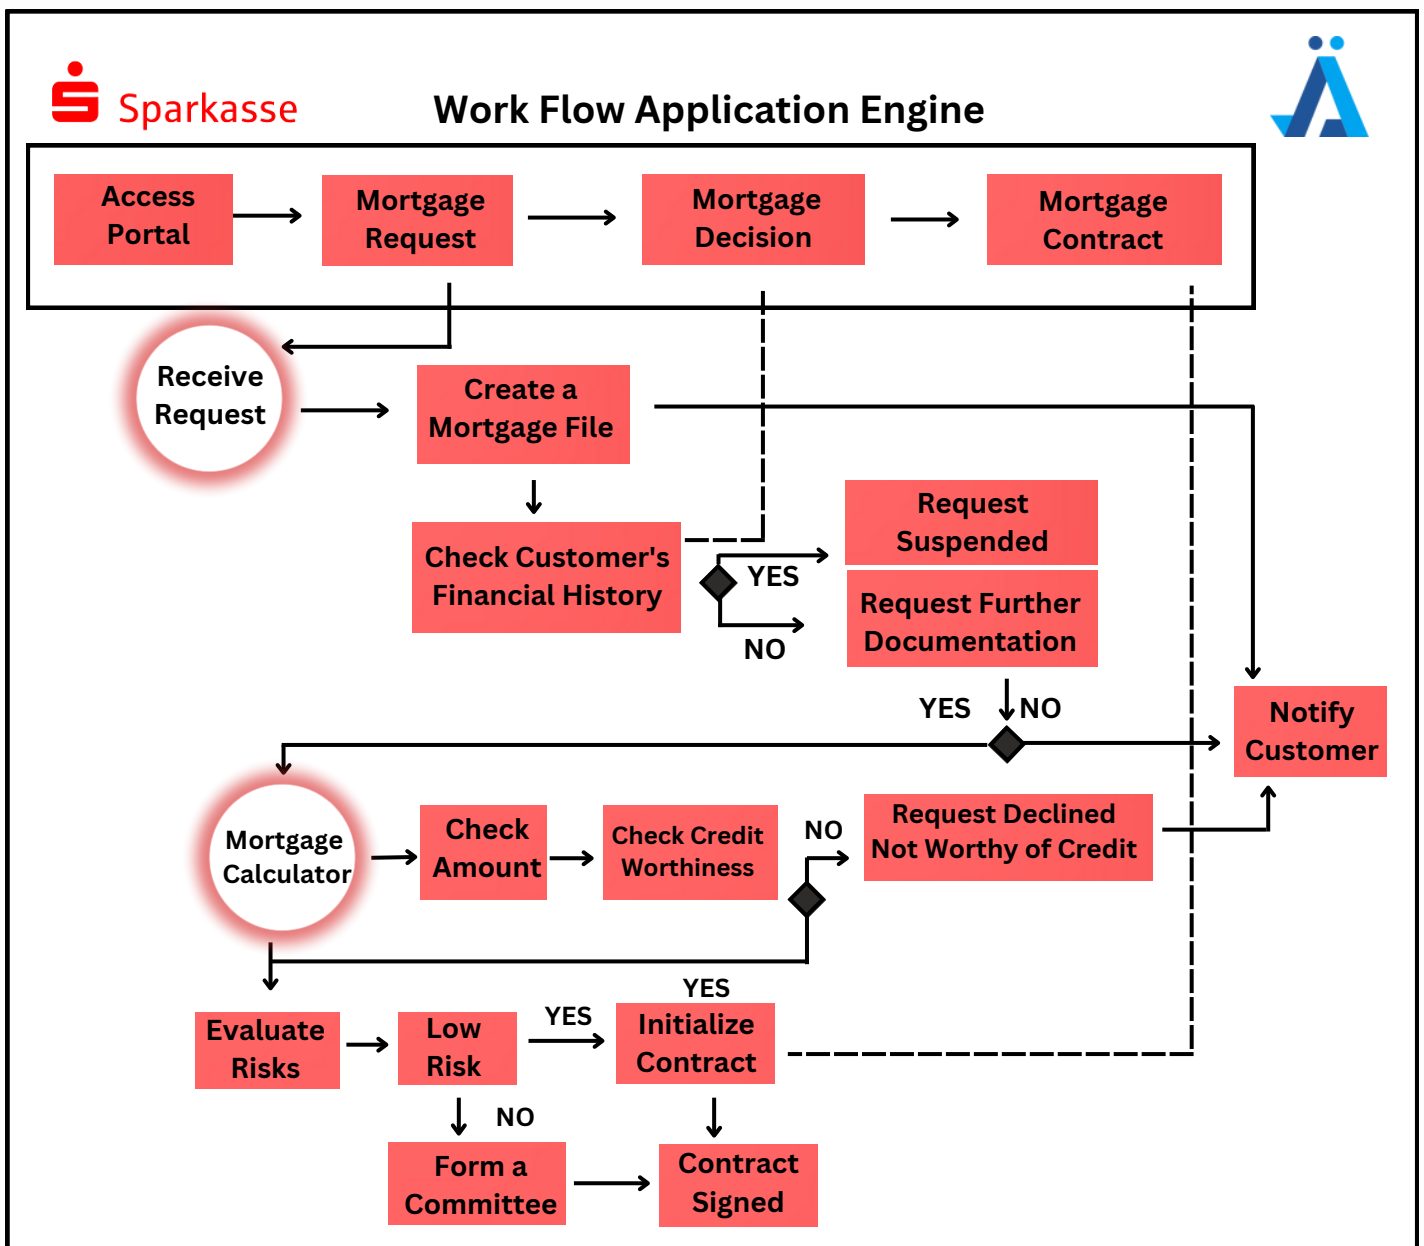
Sparkasse

Work Flow Application Engine

Access Portal

Mortgage Request

Mortgage Decision

Mortgage Contract

Receive Request

Create a Mortgage File

Check Customer's Financial History

YES

NO

Request Suspended

Request Further Documentation

YES

NO

Notify Customer

Mortgage Calculator

Check Amount

Check Credit Worthiness

NO

Request Declined Not Worthy of Credit

YES

Evaluate Risks

Low Risk

YES

Initialize Contract

NO

Form a Committee

Contract Signed